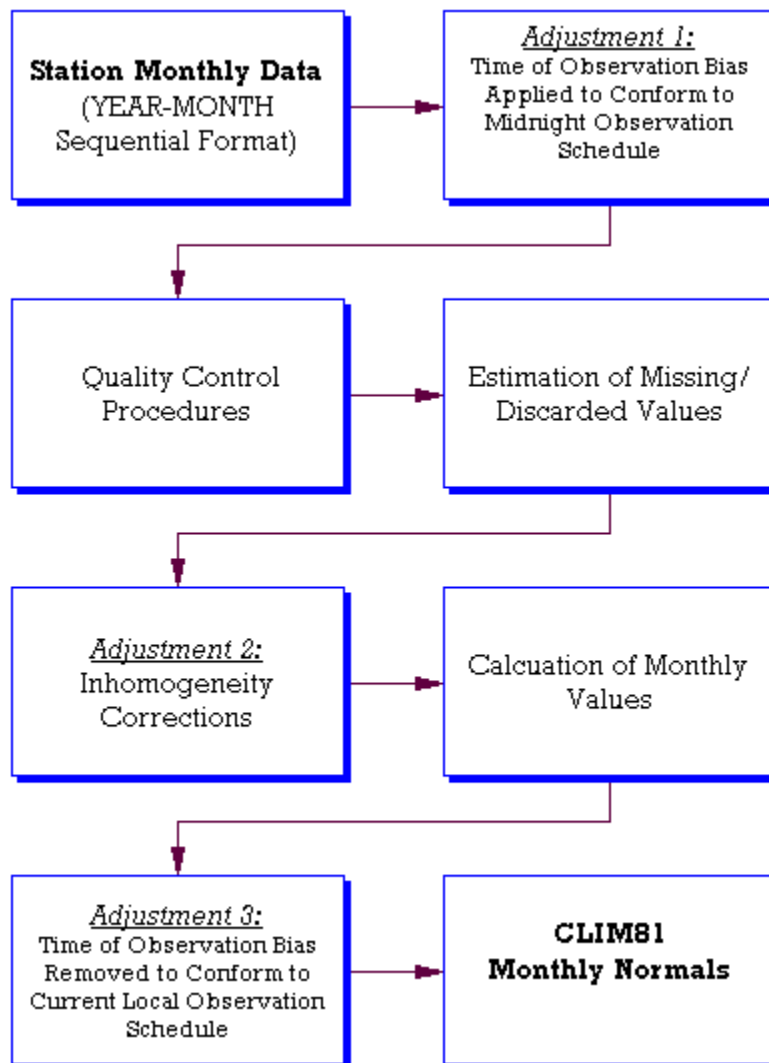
Station Monthly Data
(YEAR-MONTH Sequential Format)

Adjustment 1:
Time of Observation Bias Applied to Conform to Midnight Observation Schedule

Quality Control Procedures

Estimation of Missing/ Discarded Values

Adjustment 2:
Inhomogeneity Corrections

Calcuation of Monthly Values

Adjustment 3:
Time of Observation Bias Removed to Conform to Current Local Observation Schedule

CLIM81
Monthly Normals